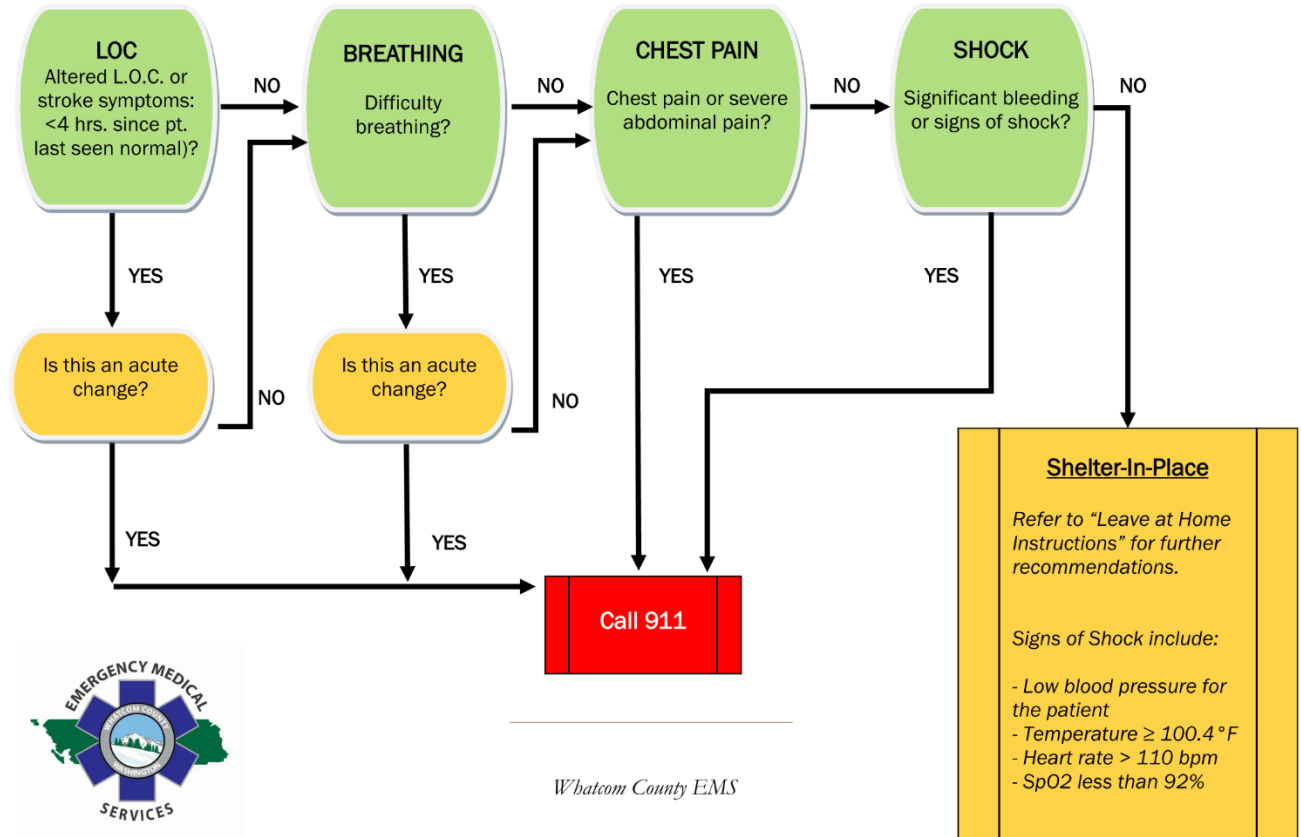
LOC
Altered L.O.C. or stroke symptoms: <4 hrs. since pt. last seen normal)?

NO

BREATHING
Difficulty breathing?

NO

CHEST PAIN
Chest pain or severe abdominal pain?

NO

SHOCK
Significant bleeding or signs of shock?

NO

YES

YES

YES

YES

Is this an acute change?

NO

Is this an acute change?

NO

YES

YES

Call 911

Shelter-In-Place

Refer to "Leave at Home Instructions" for further recommendations.

Signs of Shock include:

- Low blood pressure for the patient
- Temperature ≥ 100.4°F
- Heart rate > 110 bpm
- SpO2 less than 92%

EMERGENCY MEDICAL
WHATCOM COUNTY
WASHINGTON
SERVICES

Whatcom County EMS